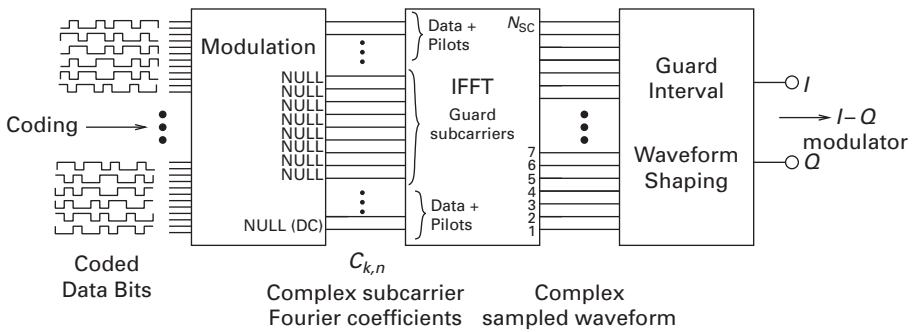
Modulation

Data + Pilots

$N_{SC}$

NULL
NULL
NULL
NULL
NULL
NULL
NULL
NULL
NULL

IFFT

Guard subcarriers

Guard Interval

$I$

$\rightarrow I-Q$ modulator

$Q$

Coding

7
6
5
4
3
2
1

Waveform Shaping

NULL (DC)

Data + Pilots

Coded Data Bits

$C_{k,n}$

Complex subcarrier Fourier coefficients

Complex sampled waveform